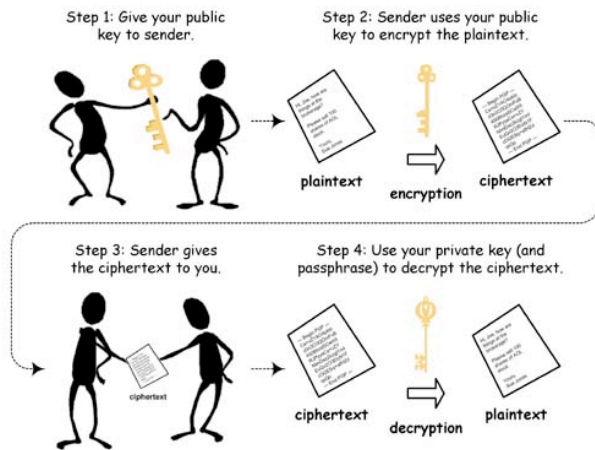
Step 1: Give your public key to sender.

Step 2: Sender uses your public key to encrypt the plaintext.

plaintext

encryption

ciphertext

Step 3: Sender gives the ciphertext to you.

ciphertext

Step 4: Use your private key (and passphrase) to decrypt the ciphertext.

ciphertext

decryption

plaintext